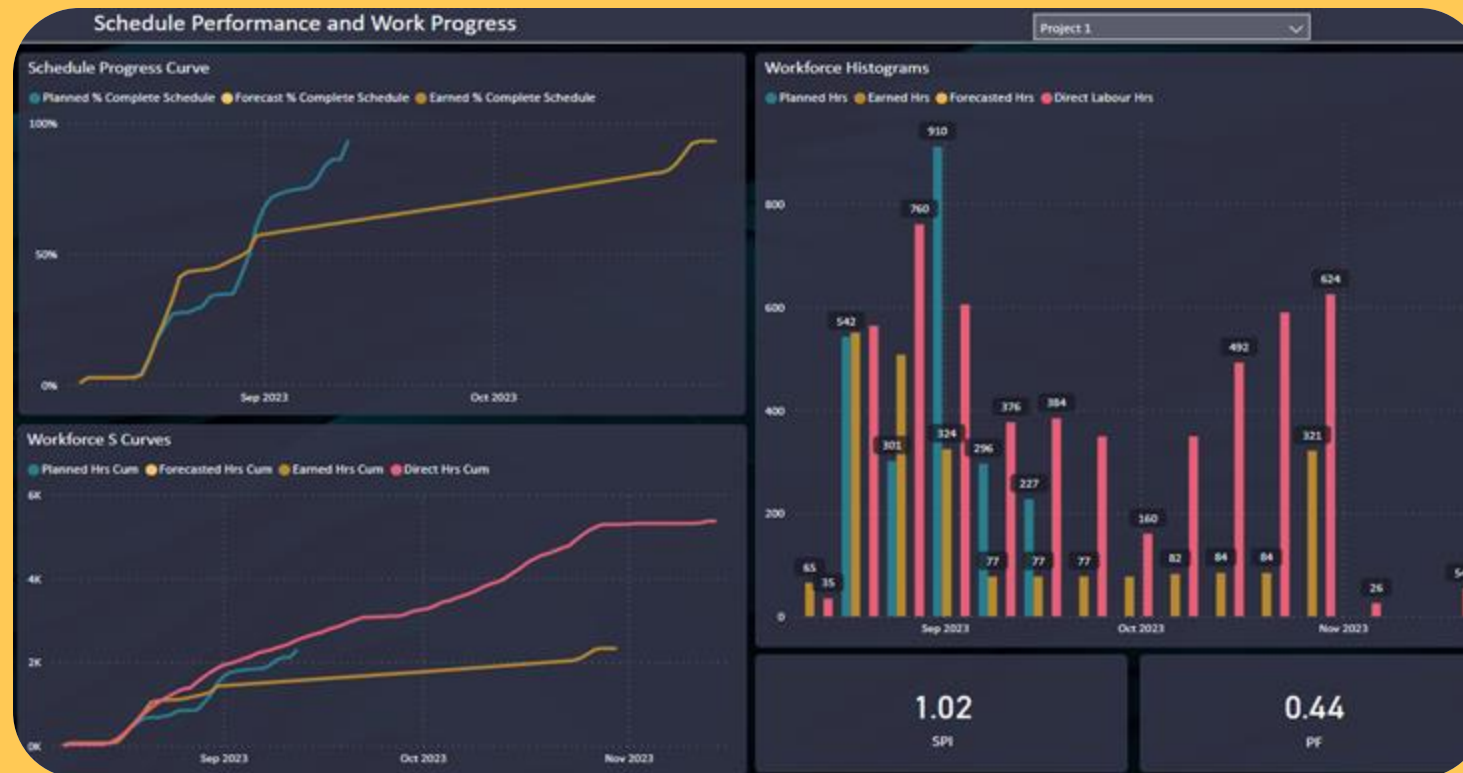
Schedule Performance and Work Progress

Project 1

Schedule Progress Curve

Planned % Complete Schedule Forecast % Complete Schedule Earned % Complete Schedule

100%

50%

0%

Sep 2023

Oct 2023

Workforce S Curves

Planned Hrs Cum Forecasted Hrs Cum Earned Hrs Cum Direct Hrs Cum

6K

4K

2K

0K

Sep 2023

Oct 2023

Nov 2023

Workforce Histograms

Planned Hrs Earned Hrs Forecasted Hrs Direct Labour Hrs

910

800

760

600

542

624

492

400

301

324

296

376

384

227

321

200

160

65

35

77

77

77

82

84

84

26

54

0

Sep 2023

Oct 2023

Nov 2023

1.02

SPI

0.44

PF